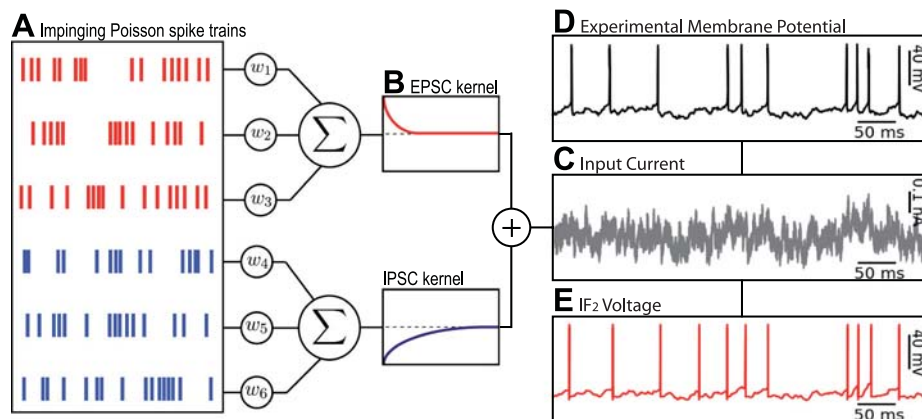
A Impinging Poisson spike trains

$w_1$ $w_2$ $w_3$ $w_4$ $w_5$ $w_6$

$\sum$ $\sum$

B EPSC kernel

IPSC kernel

$+$

D Experimental Membrane Potential

40 mV

50 ms

C Input Current

0.1 nA

50 ms

E IF2 Voltage

40 mV

50 ms